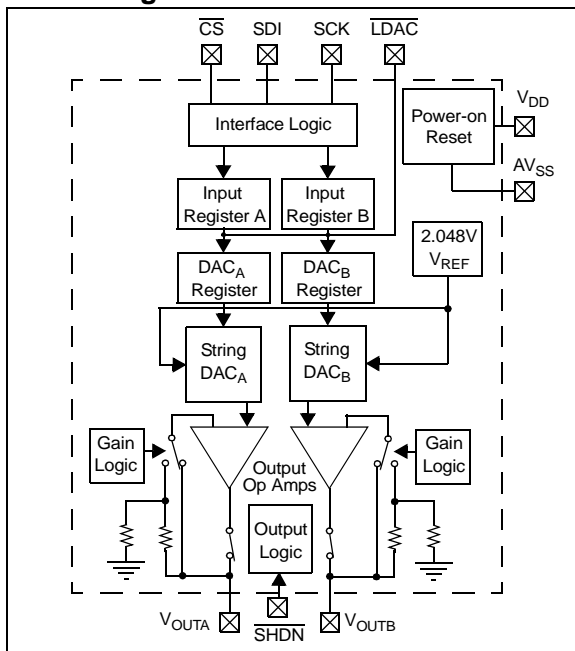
$\overline{CS}$ SDI SCK $\overline{LDAC}$

Interface Logic

Power-on Reset

$V_{DD}$

$AV_{SS}$

Input Register A

Input Register B

2.048V $V_{REF}$

$DAC_A$ Register

$DAC_B$ Register

String $DAC_A$

String $DAC_B$

Gain Logic

Gain Logic

Output Op Amps

Output Logic

$V_{OUTA}$

$\overline{SHDN}$

$V_{OUTB}$